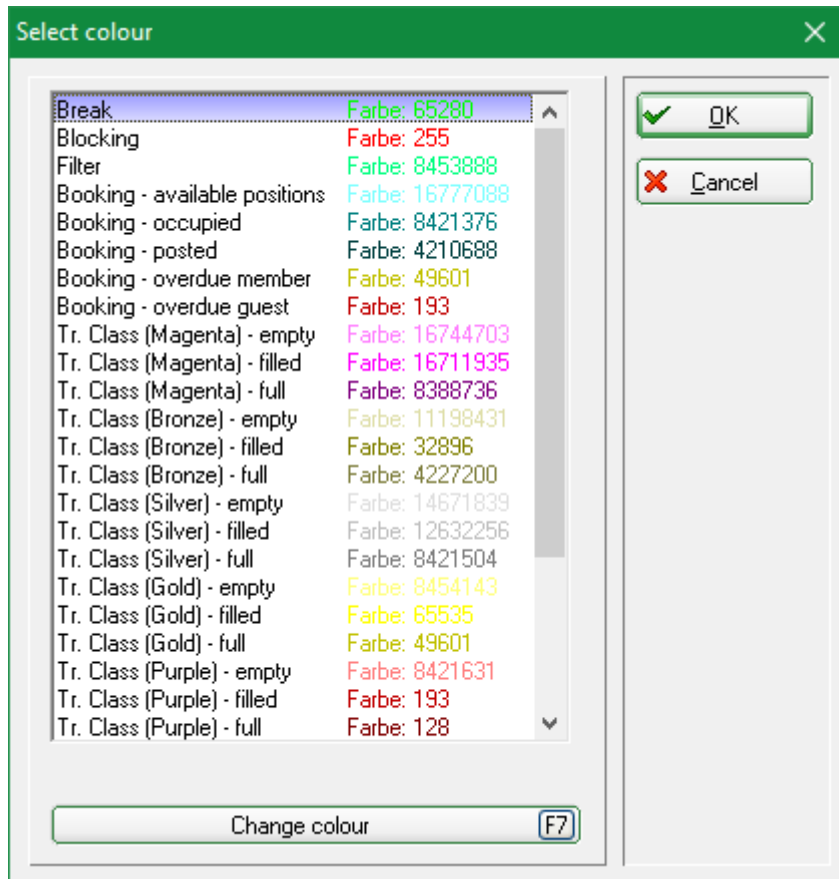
Select colour
×

| | |
|---|---|
| Break | Farbe: 65280 |
| Blocking | Farbe: 255 |
| Filter | Farbe: 8453888 |
| Booking - available positions | Farbe: 16777088 |
| Booking - occupied | Farbe: 8421376 |
| Booking - posted | Farbe: 4210688 |
| Booking - overdue member | Farbe: 49601 |
| Booking - overdue guest | Farbe: 193 |
| Tr. Class (Magenta) - empty | Farbe: 16744703 |
| Tr. Class (Magenta) - filled | Farbe: 16711935 |
| Tr. Class (Magenta) - full | Farbe: 8388736 |
| Tr. Class (Bronze) - empty | Farbe: 11198431 |
| Tr. Class (Bronze) - filled | Farbe: 32896 |
| Tr. Class (Bronze) - full | Farbe: 4227200 |
| Tr. Class (Silver) - empty | Farbe: 14671839 |
| Tr. Class (Silver) - filled | Farbe: 12632256 |
| Tr. Class (Silver) - full | Farbe: 8421504 |
| Tr. Class (Gold) - empty | Farbe: 8454143 |
| Tr. Class (Gold) - filled | Farbe: 65535 |
| Tr. Class (Gold) - full | Farbe: 49601 |
| Tr. Class (Purple) - empty | Farbe: 8421631 |
| Tr. Class (Purple) - filled | Farbe: 193 |
| Tr. Class (Purple) - full | Farbe: 128 |

OK
Cancel

Change colour F7